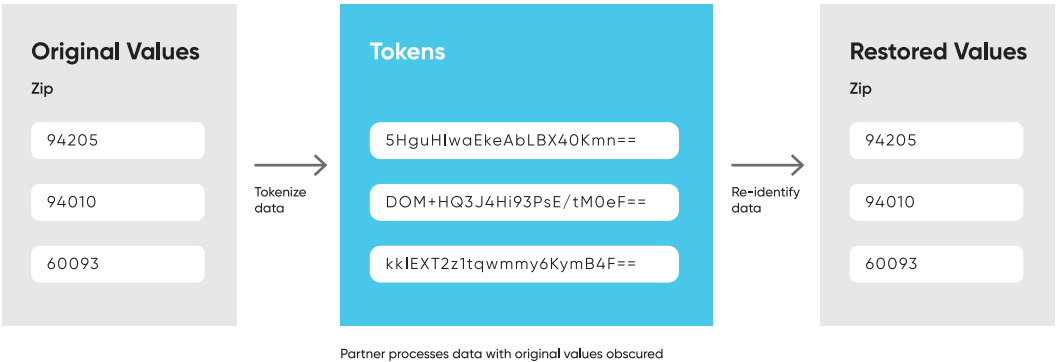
Original Values

Zip

94205

94010

60093

Tokenize data

Tokens

5HguHlwaEkeAbLBX40Kmn==

DOM+HQ3J4Hi93PsE/tM0eF==

kklEXT2z1tqwmmy6KymB4F==

Re-identify data

Restored Values

Zip

94205

94010

60093

Partner processes data with original values obscured